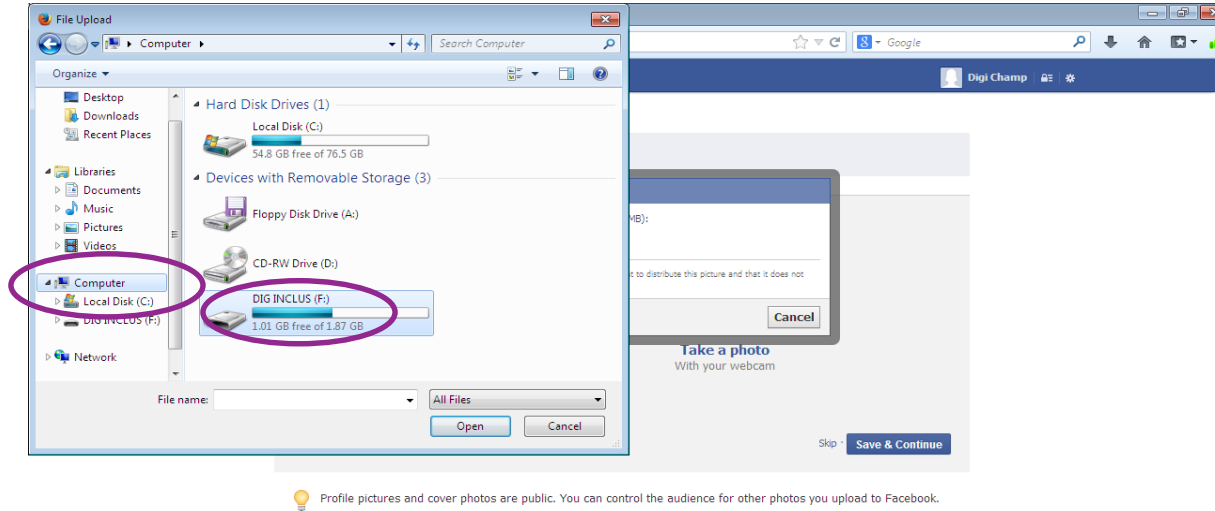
File Upload

Computer ▸

Search Computer

Organize ▾

Desktop
Downloads
Recent Places

Libraries
Documents
Music
Pictures
Videos

Computer
Local Disk (C:)
DIG INCLUS (F:)

Network

Hard Disk Drives (1)

Local Disk (C:)
54.8 GB free of 76.5 GB

Devices with Removable Storage (3)

Floppy Disk Drive (A:)

CD-RW Drive (D:)

DIG INCLUS (F:)
1.01 GB free of 1.87 GB

File name:

All Files

Open

Cancel

Google

Digi Champ

MB):

t to distribute this picture and that it does not

Cancel

Take a photo
With your webcam

Skip · Save & Continue

Profile pictures and cover photos are public. You can control the audience for other photos you upload to Facebook.